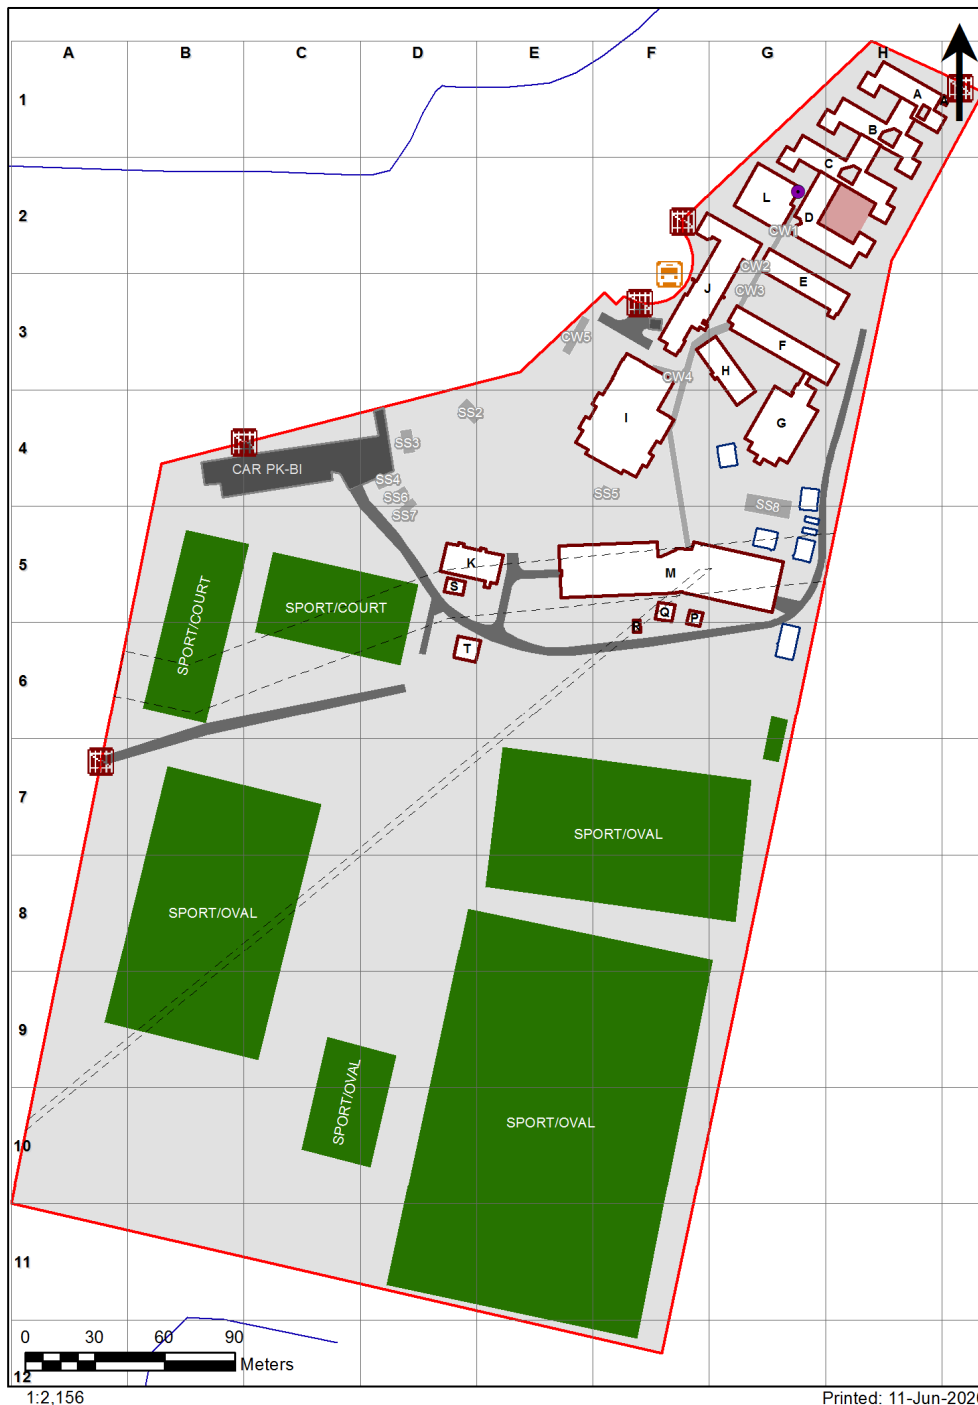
A B C D E F G H

1
2
3
4
5
6
7
8
9
10
11
12

A
B
C
L
D
CW1
CW2
E
CW3
J
CW5
F
CW4
H
SS2
I
G
SS3
CAR PK-BI
SS4
SS6
SS5
SS7
SS8
K
S
M
SPORT/COURT
SPORT/COURT
Q
P
R
T
SPORT/OVAL
SPORT/OVAL
SPORT/OVAL
SPORT/OVAL

0 30 60 90
Meters
1:2,156
Printed: 11-Jun-202